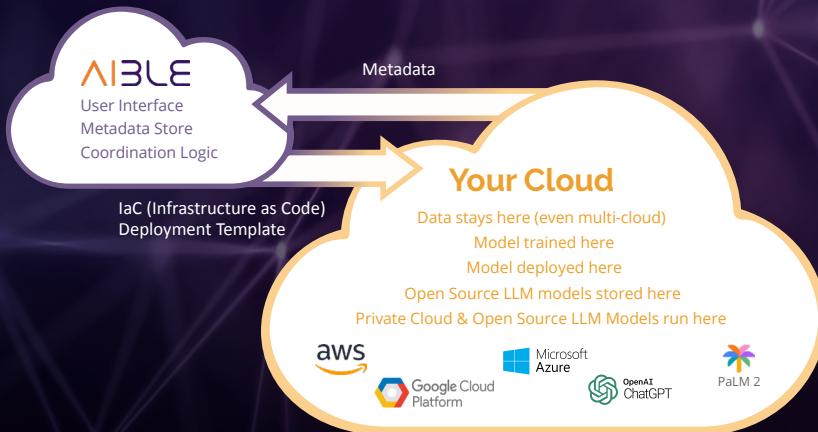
AIBLE
User Interface
Metadata Store
Coordination Logic

Metadata

IaC (Infrastructure as Code)
Deployment Template

Your Cloud

Data stays here (even multi-cloud)
Model trained here
Model deployed here
Open Source LLM models stored here
Private Cloud & Open Source LLM Models run here

aws
Microsoft Azure
PaLM 2
Google Cloud Platform
OpenAI ChatGPT